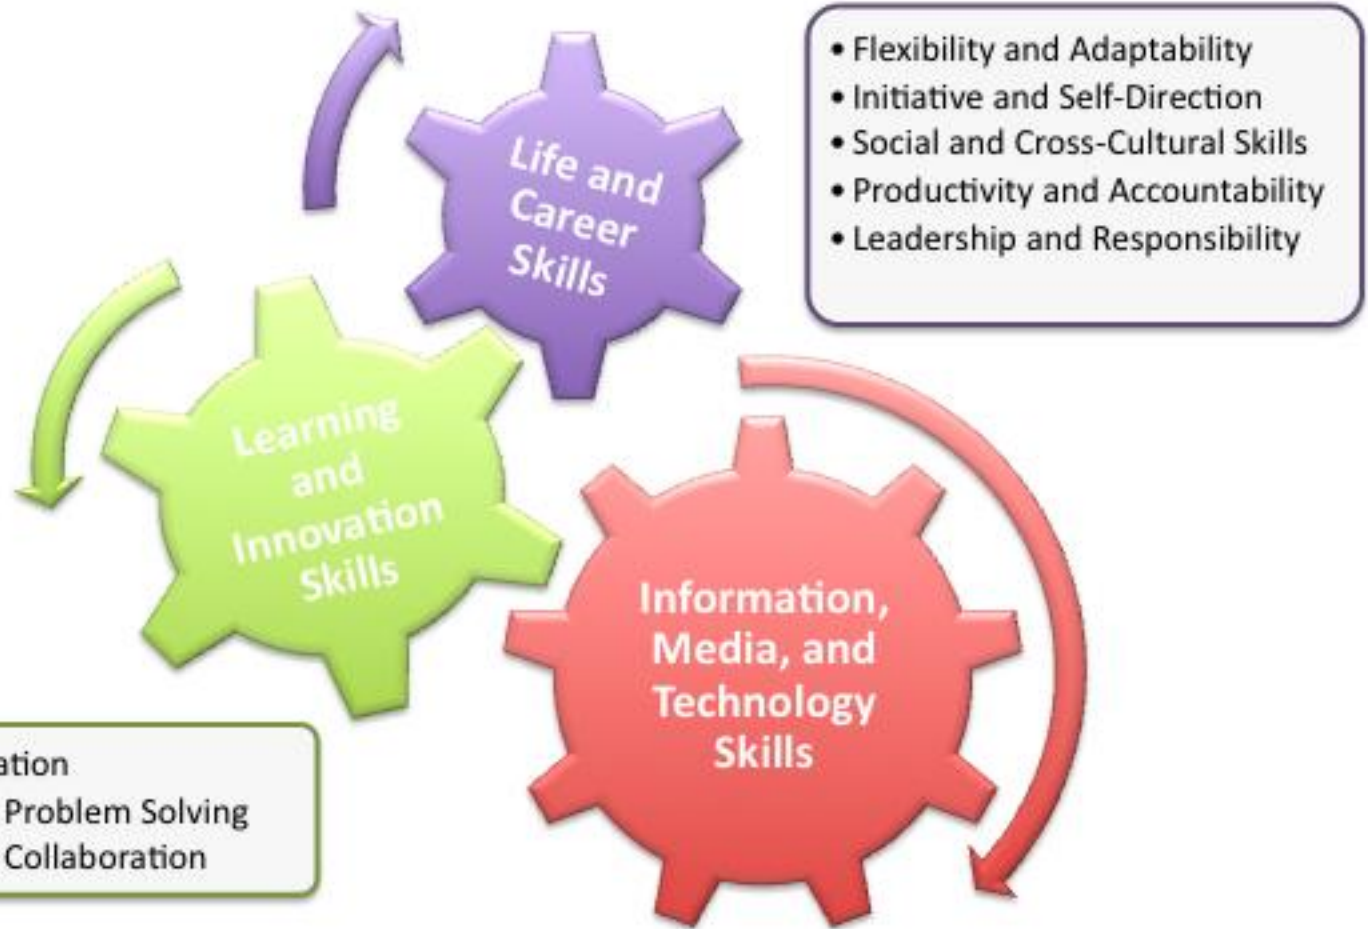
• Flexibility and Adaptability
• Initiative and Self-Direction
• Social and Cross-Cultural Skills
• Productivity and Accountability
• Leadership and Responsibility

Life and Career Skills

Learning and Innovation Skills

Information, Media, and Technology Skills

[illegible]ation
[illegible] Problem Solving
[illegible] Collaboration